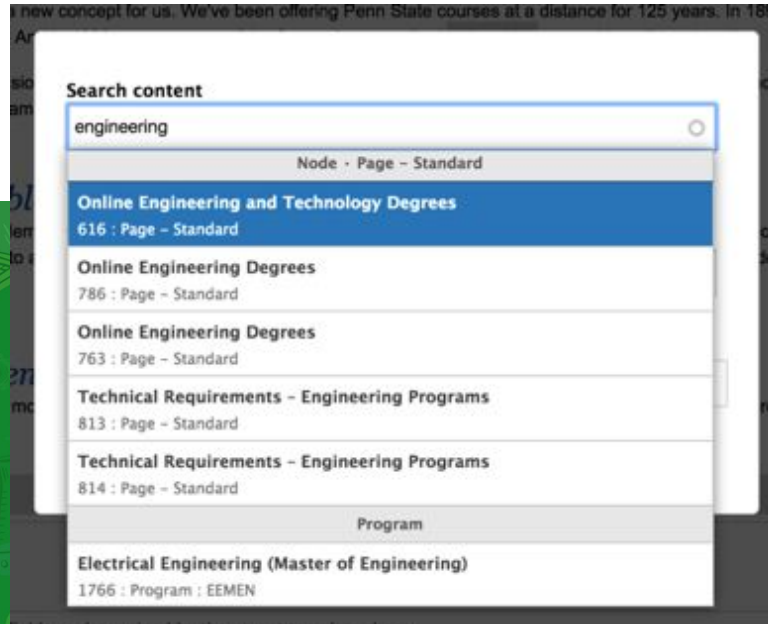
new concept for us. We've been offering Penn State courses at a distance for 125 years. In 18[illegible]

Search content

engineering

Node · Page - Standard

Online Engineering and Technology Degrees
616 : Page - Standard

Online Engineering Degrees
786 : Page - Standard

Online Engineering Degrees
763 : Page - Standard

Technical Requirements - Engineering Programs
813 : Page - Standard

Technical Requirements - Engineering Programs
814 : Page - Standard

Program

Electrical Engineering (Master of Engineering)
1766 : Program : EEMEN